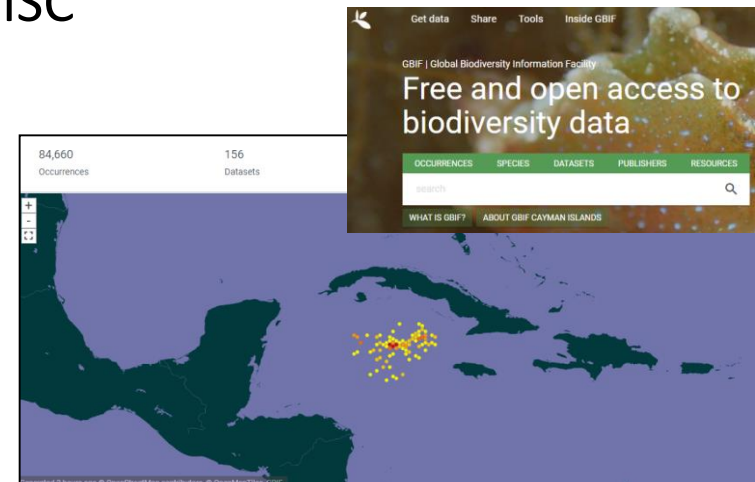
ISC

Get data Share Tools Inside GBIF

GBIF | Global Biodiversity Information Facility

Free and open access to biodiversity data

OCCURRENCES SPECIES DATASETS PUBLISHERS RESOURCES

search

WHAT IS GBIF? ABOUT GBIF CAYMAN ISLANDS

84,660
Occurrences

156
Datasets

+
-

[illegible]